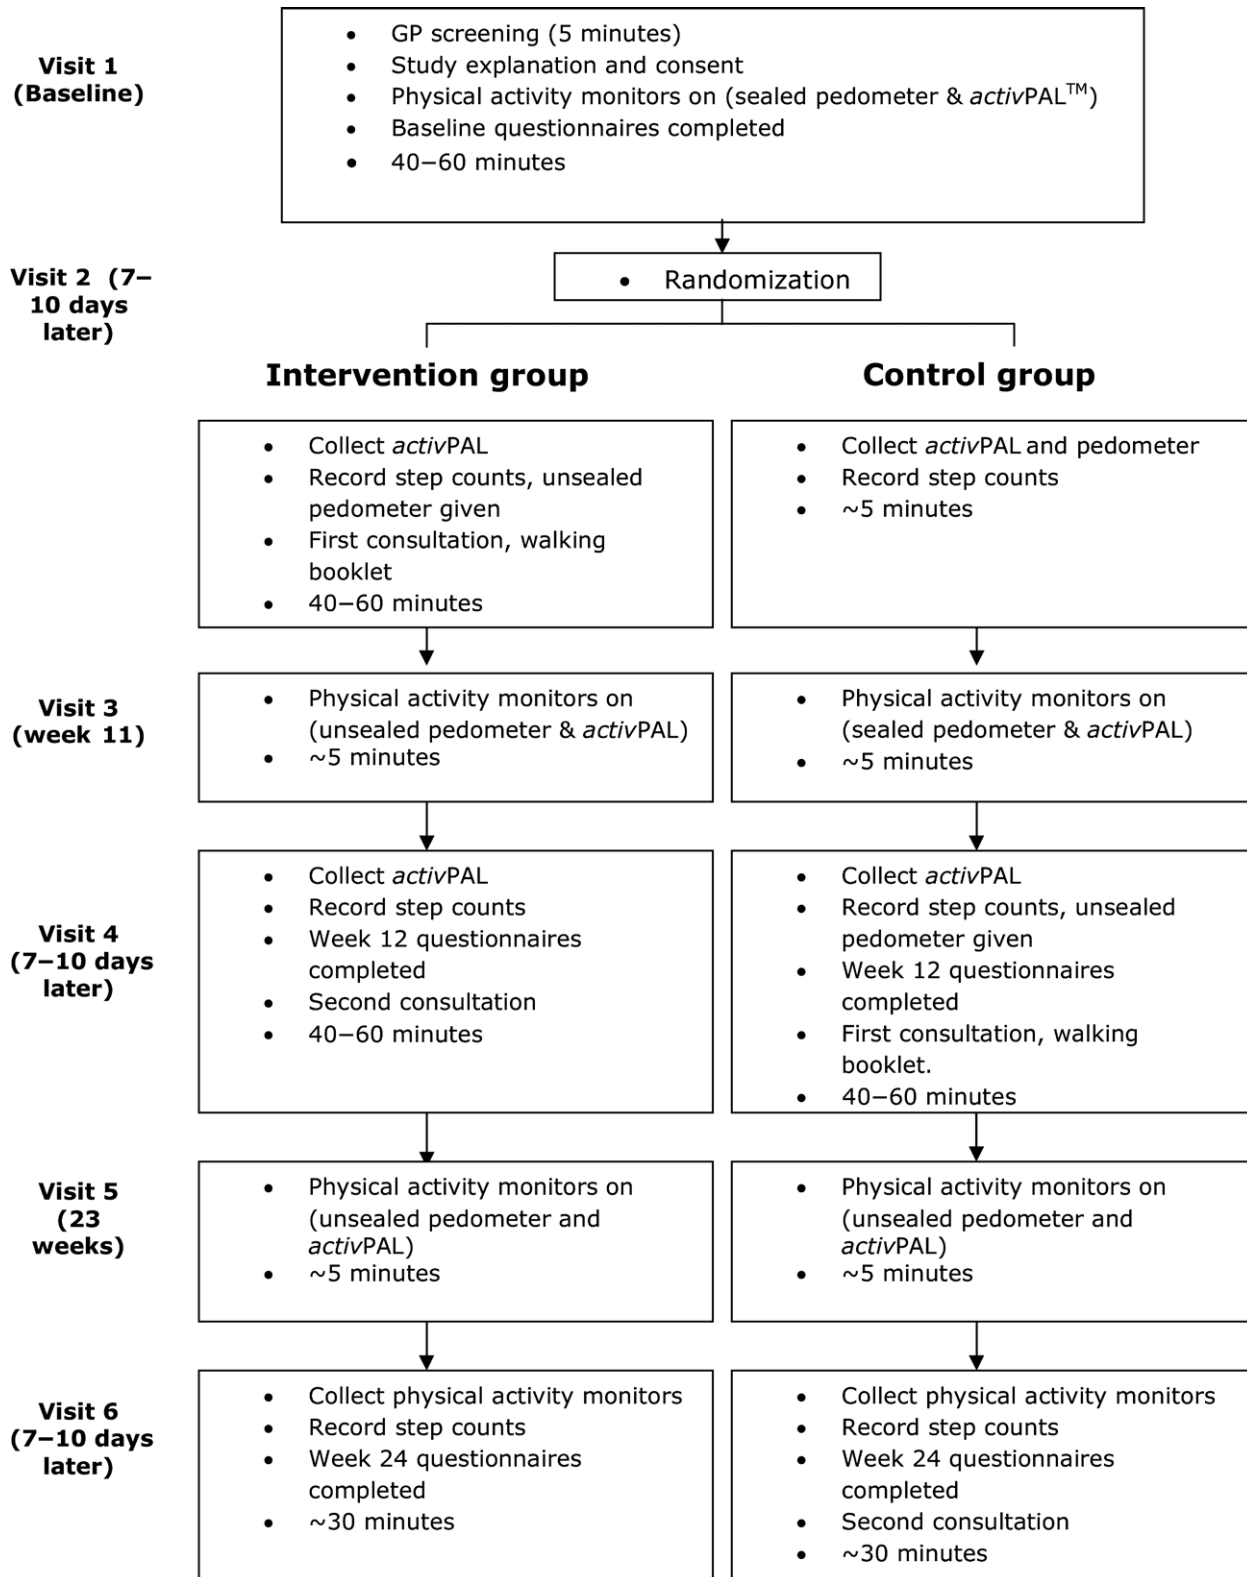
Visit 1 (Baseline)

- GP screening (5 minutes)
- Study explanation and consent
- Physical activity monitors on (sealed pedometer & activPAL$^{TM}$)
- Baseline questionnaires completed
- 40–60 minutes

Visit 2 (7–10 days later)

- Randomization

Intervention group

Control group

- Collect activPAL
- Record step counts, unsealed pedometer given
- First consultation, walking booklet
- 40–60 minutes

- Collect activPAL and pedometer
- Record step counts
- ~5 minutes

Visit 3 (week 11)

- Physical activity monitors on (unsealed pedometer & activPAL)
- ~5 minutes

- Physical activity monitors on (sealed pedometer & activPAL)
- ~5 minutes

Visit 4 (7–10 days later)

- Collect activPAL
- Record step counts
- Week 12 questionnaires completed
- Second consultation
- 40–60 minutes

- Collect activPAL
- Record step counts, unsealed pedometer given
- Week 12 questionnaires completed
- First consultation, walking booklet.
- 40–60 minutes

Visit 5 (23 weeks)

- Physical activity monitors on (unsealed pedometer and activPAL)
- ~5 minutes

- Physical activity monitors on (unsealed pedometer and activPAL)
- ~5 minutes

Visit 6 (7–10 days later)

- Collect physical activity monitors
- Record step counts
- Week 24 questionnaires completed
- ~30 minutes

- Collect physical activity monitors
- Record step counts
- Week 24 questionnaires completed
- Second consultation
- ~30 minutes